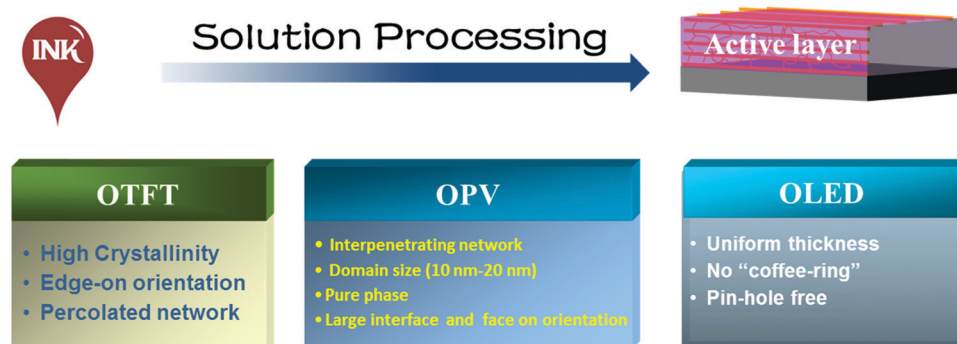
INK

Solution Processing

Active layer

OTFT

- High Crystallinity
- Edge-on orientation
- Percolated network

OPV

- Interpenetrating network
- Domain size (10 nm-20 nm)
- Pure phase
- Large interface and face on orientation

OLED

- Uniform thickness
- No "coffee-ring"
- Pin-hole free